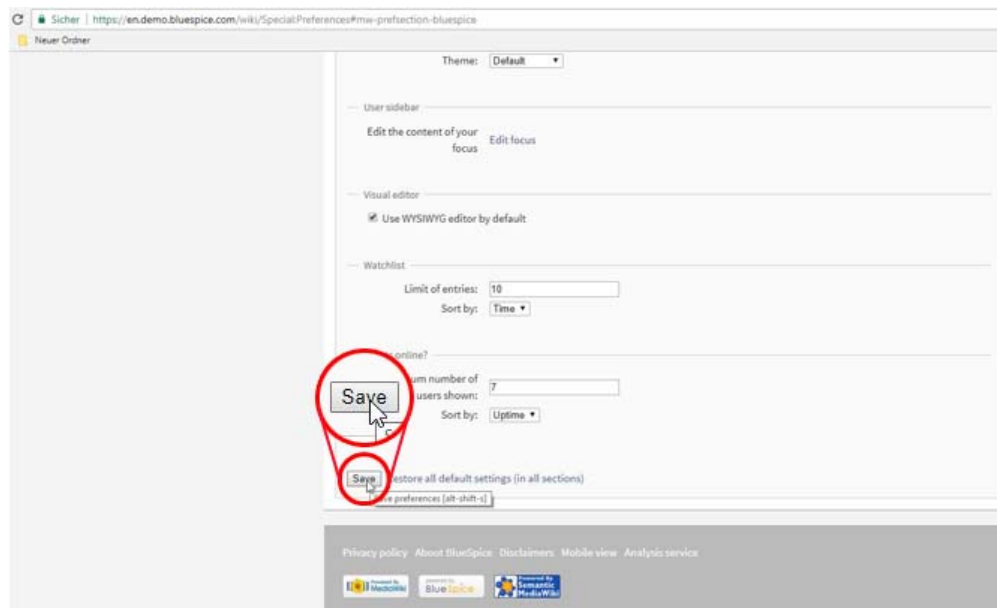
C Sicher | https://en.demo.bluespice.com/wiki/Special:Preferences#mw-prefsection-bluespice

Neuer Ordner

Theme: Default

User sidebar

Edit the content of your focus Edit focus

Visual editor

Use WYSIWYG editor by default

Watchlist

Limit of entries: 10

Sort by: Time

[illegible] online?

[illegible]um number of users shown: 7

Sort by: Uptime

Save

Save Restore all default settings (in all sections)

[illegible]e preferences [alt-shift-s]

Privacy policy About BlueSpice Disclaimers Mobile view Analysis service

Powered by MediaWiki

powered by BlueSpice

Powered by Semantic MediaWiki